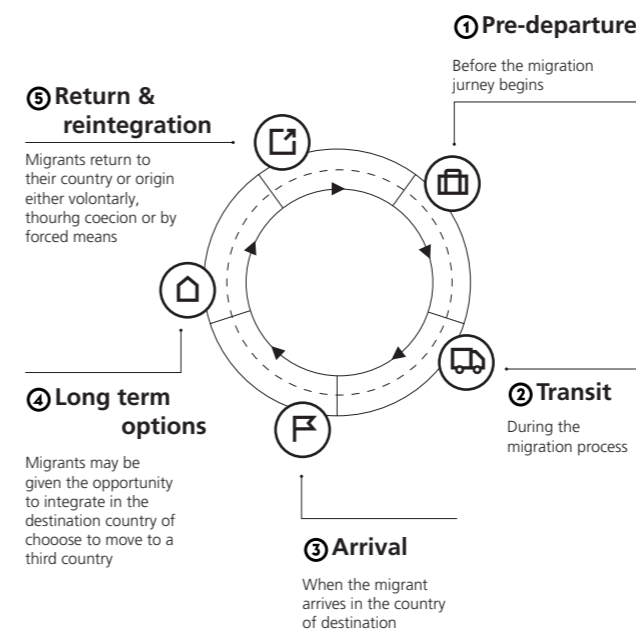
① Pre-departure

Before the migration jurney begins

⑤ Return & reintegration

Migrants return to their country or origin either volontaly, thourhg coecion or by forced means

④ Long term options

Migrants may be given the opportunity to integrate in the destination country of chooose to move to a third country

② Transit

During the migration process

③ Arrival

When the migrant arrives in the country of destination